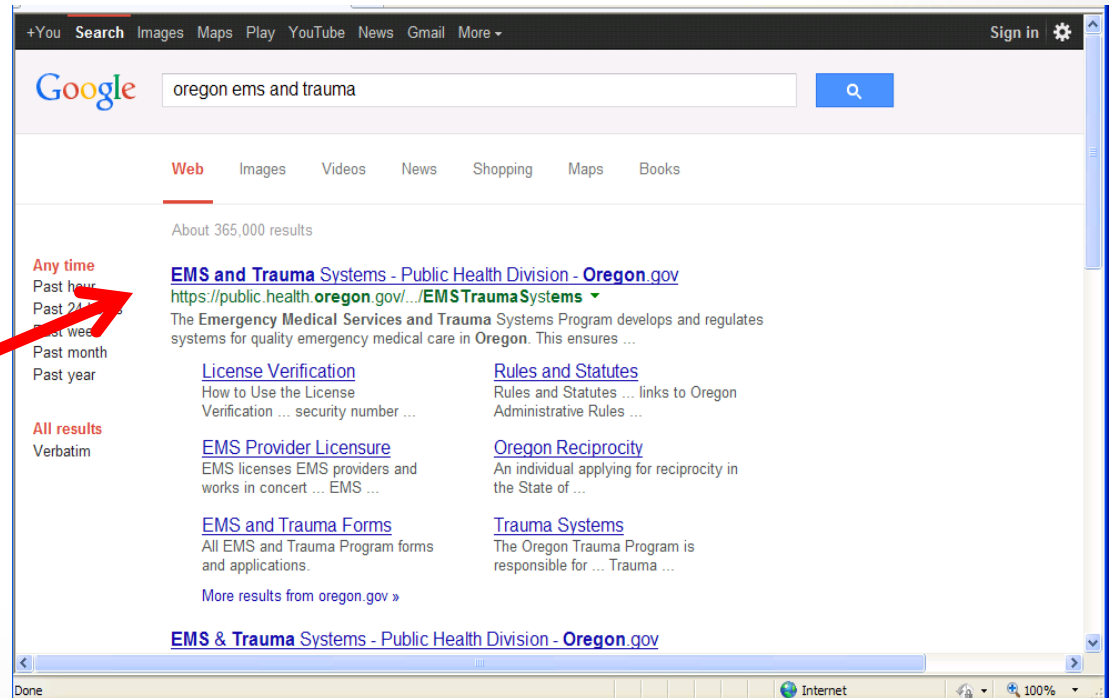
+You Search Images Maps Play YouTube News Gmail More ▾

Sign in

Google

oregon ems and trauma

Web Images Videos News Shopping Maps Books

About 365,000 results

Any time
Past hour
Past 24 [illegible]
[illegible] wee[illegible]
Past month
Past year

All results
Verbatim

EMS and Trauma Systems - Public Health Division - Oregon.gov
https://public.health.oregon.gov/.../EMSTraumaSystems ▾
The Emergency Medical Services and Trauma Systems Program develops and regulates systems for quality emergency medical care in Oregon. This ensures ...

License Verification
How to Use the License Verification ... security number ...

Rules and Statutes
Rules and Statutes ... links to Oregon Administrative Rules ...

EMS Provider Licensure
EMS licenses EMS providers and works in concert ... EMS ...

Oregon Reciprocity
An individual applying for reciprocity in the State of ...

EMS and Trauma Forms
All EMS and Trauma Program forms and applications.

Trauma Systems
The Oregon Trauma Program is responsible for ... Trauma ...

More results from oregon.gov »

EMS & Trauma Systems - Public Health Division - Oregon.gov

Done

Internet

100%